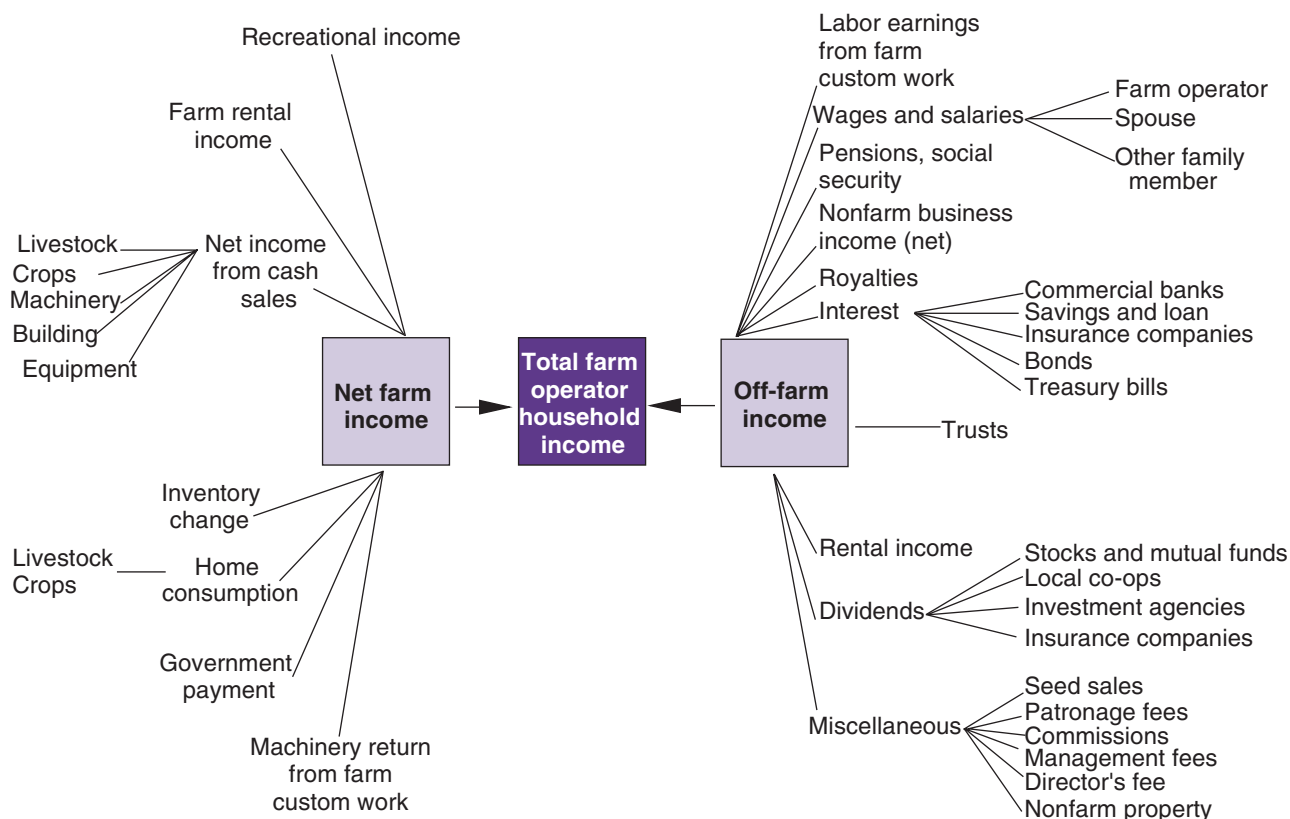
Recreational income

Farm rental income

Livestock
Crops
Machinery
Building
Equipment

Net income from cash sales

Net farm income

Total farm operator household income

Off-farm income

Labor earnings from farm custom work

Wages and salaries

Farm operator
Spouse
Other family member

Pensions, social security

Nonfarm business income (net)

Royalties

Interest

Commercial banks
Savings and loan
Insurance companies
Bonds
Treasury bills

Trusts

Inventory change

Livestock
Crops

Home consumption

Government payment

Machinery return from farm custom work

Rental income

Dividends

Stocks and mutual funds
Local co-ops
Investment agencies
Insurance companies

Miscellaneous

Seed sales
Patronage fees
Commissions
Management fees
Director's fee
Nonfarm property